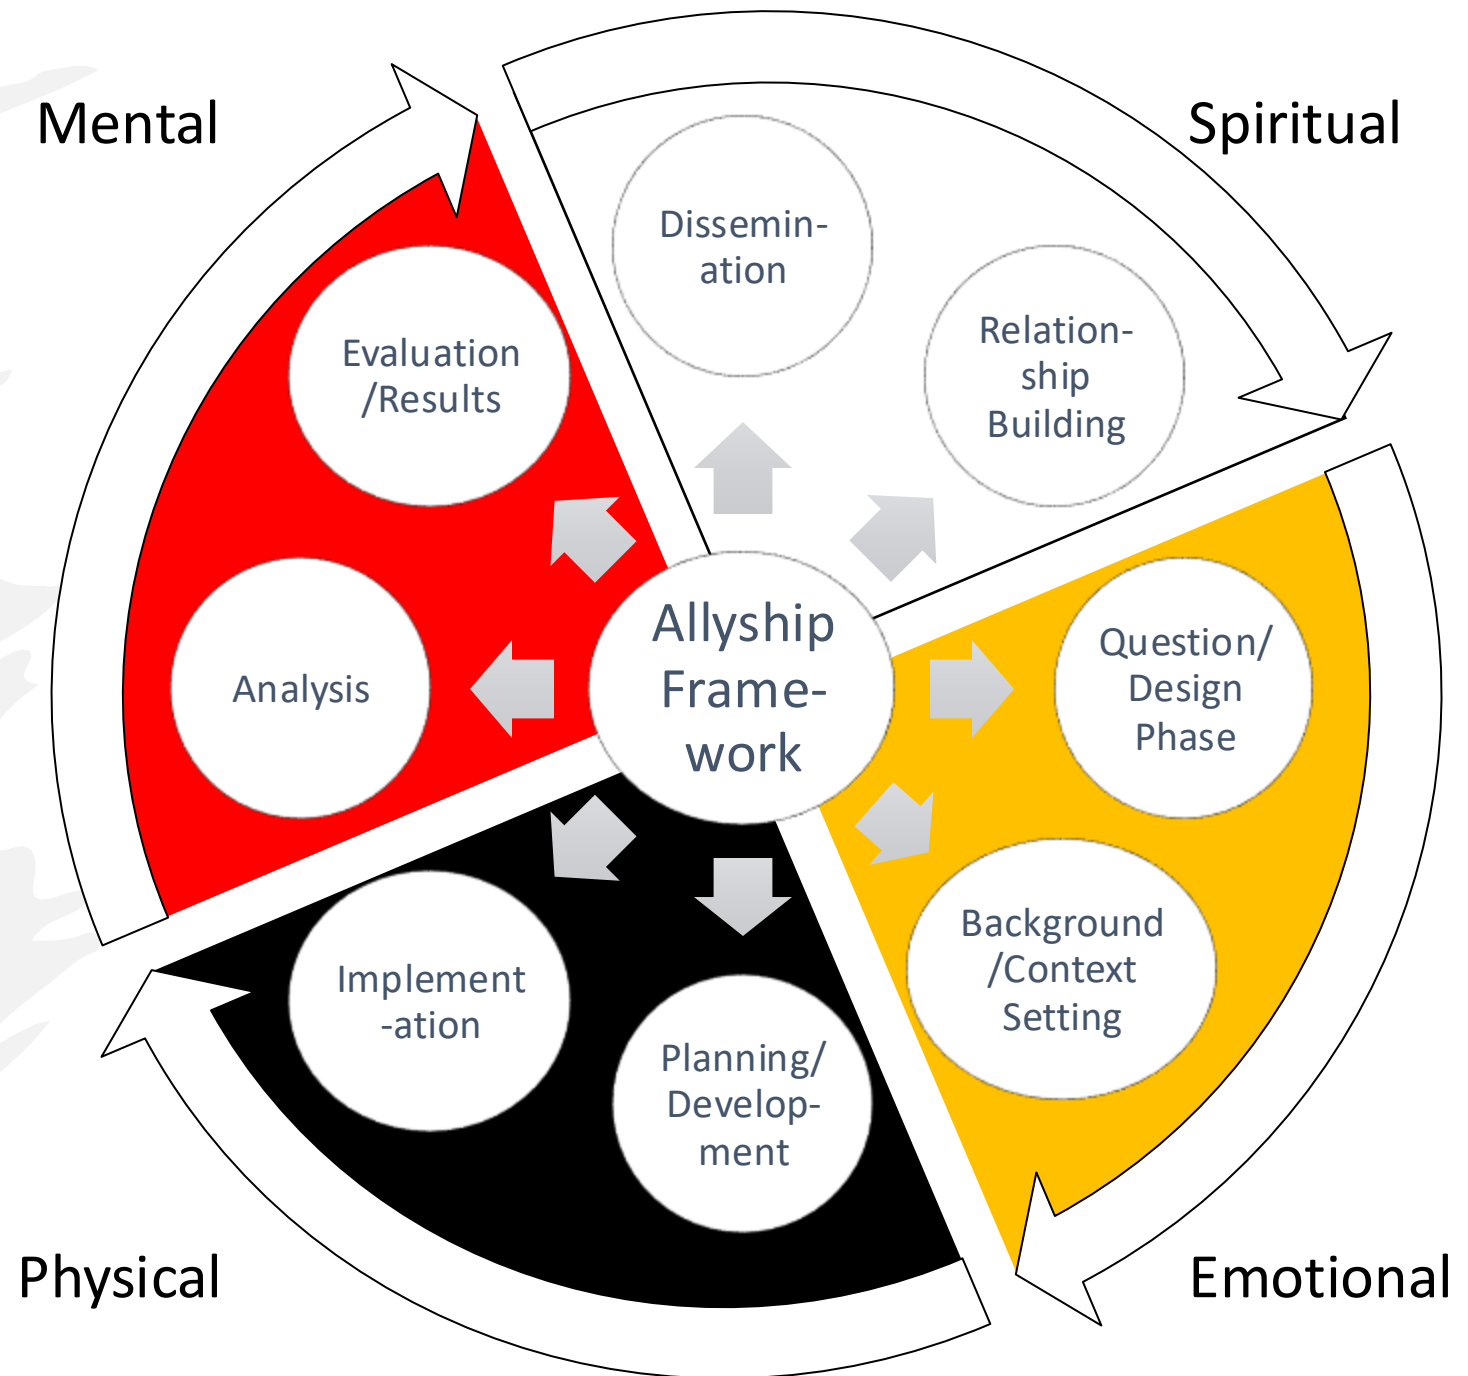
Mental

Spiritual

Dissemin-ation

Relation-ship Building

Evaluation /Results

Analysis

Allyship Frame-work

Question/ Design Phase

Background /Context Setting

Implement -ation

Planning/ Develop-ment

Physical

Emotional